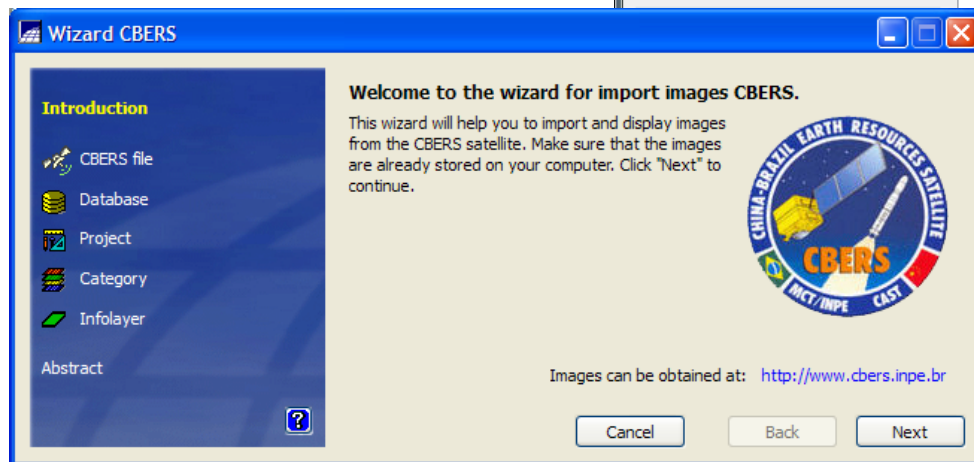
Wizard CBERS

Introduction

CBERS file

Database

Project

Category

Infolayer

Abstract

?

Welcome to the wizard for import images CBERS.

This wizard will help you to import and display images from the CBERS satellite. Make sure that the images are already stored on your computer. Click "Next" to continue.

CHINA-BRAZIL EARTH RESOURCES SATELLITE

CBERS

MCT/INPE CAST

Images can be obtained at: http://www.cbers.inpe.br

Cancel

Back

Next